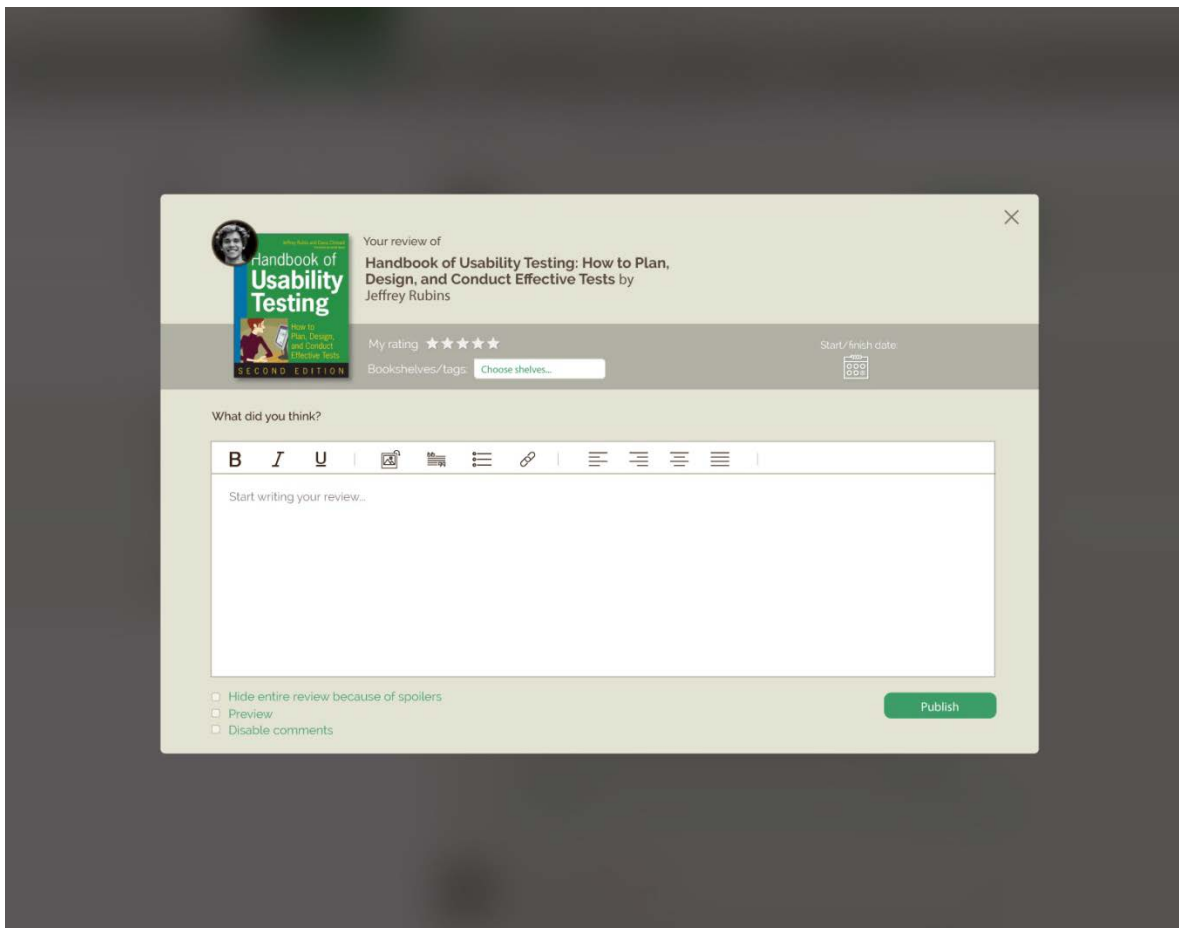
Jeffrey Rubin and Dana Chisnell
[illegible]
Handbook of Usability Testing
How to Plan, Design, and Conduct Effective Tests
SECOND EDITION

Your review of
**Handbook of Usability Testing: How to Plan, Design, and Conduct Effective Tests** by Jeffrey Rubins

My rating ★★★★★
Bookshelves/tags: Choose shelves...

Start/finish date:

What did you think?

B I U

Start writing your review...

Hide entire review because of spoilers
Preview
Disable comments

Publish